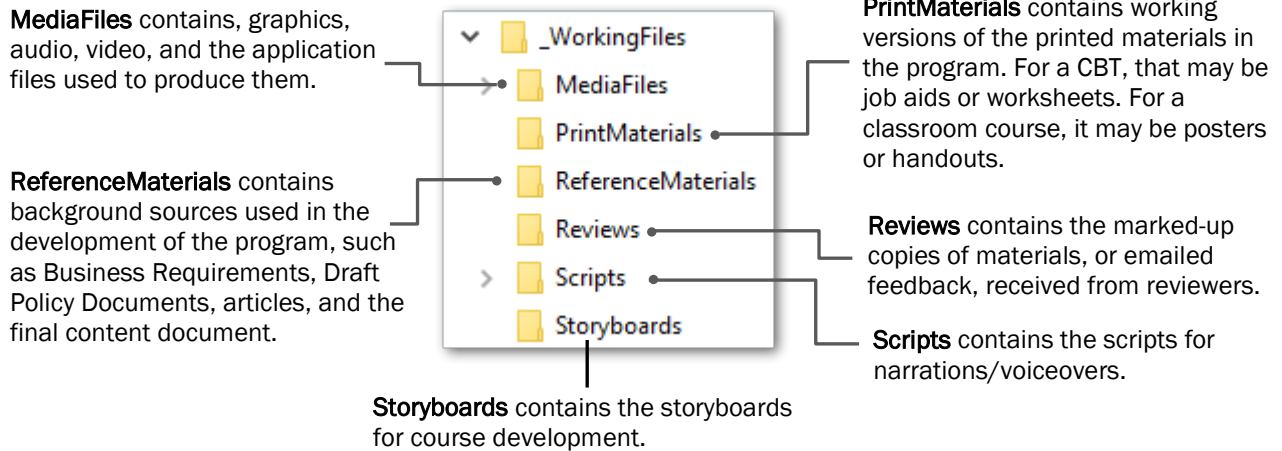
MediaFiles contains, graphics, audio, video, and the application files used to produce them.

ReferenceMaterials contains background sources used in the development of the program, such as Business Requirements, Draft Policy Documents, articles, and the final content document.

_WorkingFiles
MediaFiles
PrintMaterials
ReferenceMaterials
Reviews
Scripts
Storyboards

PrintMaterials contains working versions of the printed materials in the program. For a CBT, that may be job aids or worksheets. For a classroom course, it may be posters or handouts.

Reviews contains the marked-up copies of materials, or emailed feedback, received from reviewers.

Scripts contains the scripts for narrations/voiceovers.

Storyboards contains the storyboards for course development.